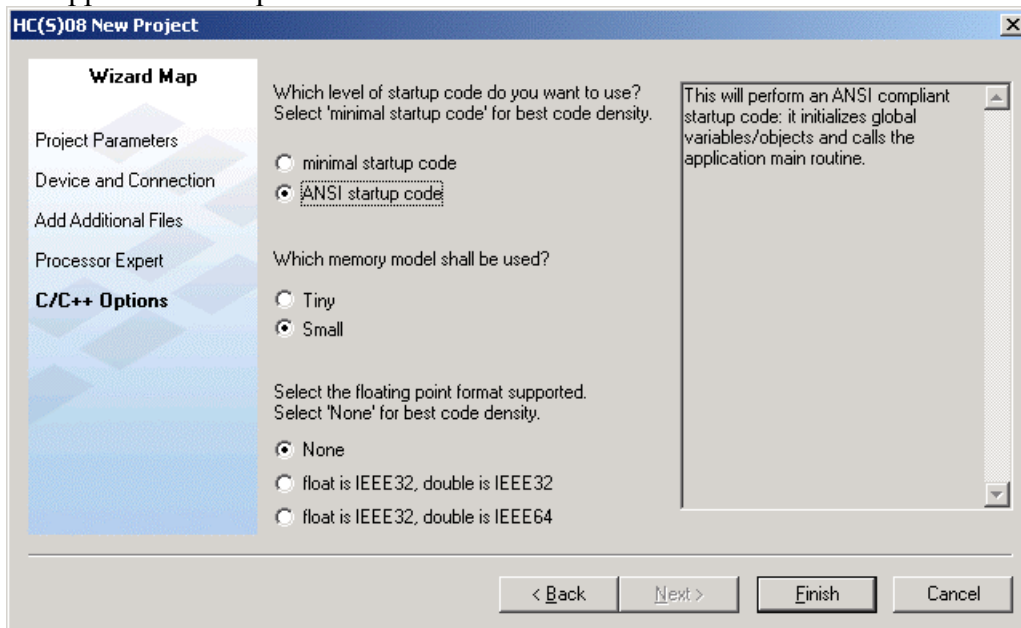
HC(S)08 New Project

Wizard Map

Project Parameters

Device and Connection

Add Additional Files

Processor Expert

C/C++ Options

Which level of startup code do you want to use?
Select 'minimal startup code' for best code density.

minimal startup code

ANSI startup code

Which memory model shall be used?

Tiny

Small

Select the floating point format supported.
Select 'None' for best code density.

None

float is IEEE32, double is IEEE32

float is IEEE32, double is IEEE64

This will perform an ANSI compliant startup code: it initializes global variables/objects and calls the application main routine.

< Back

Next >

Finish

Cancel